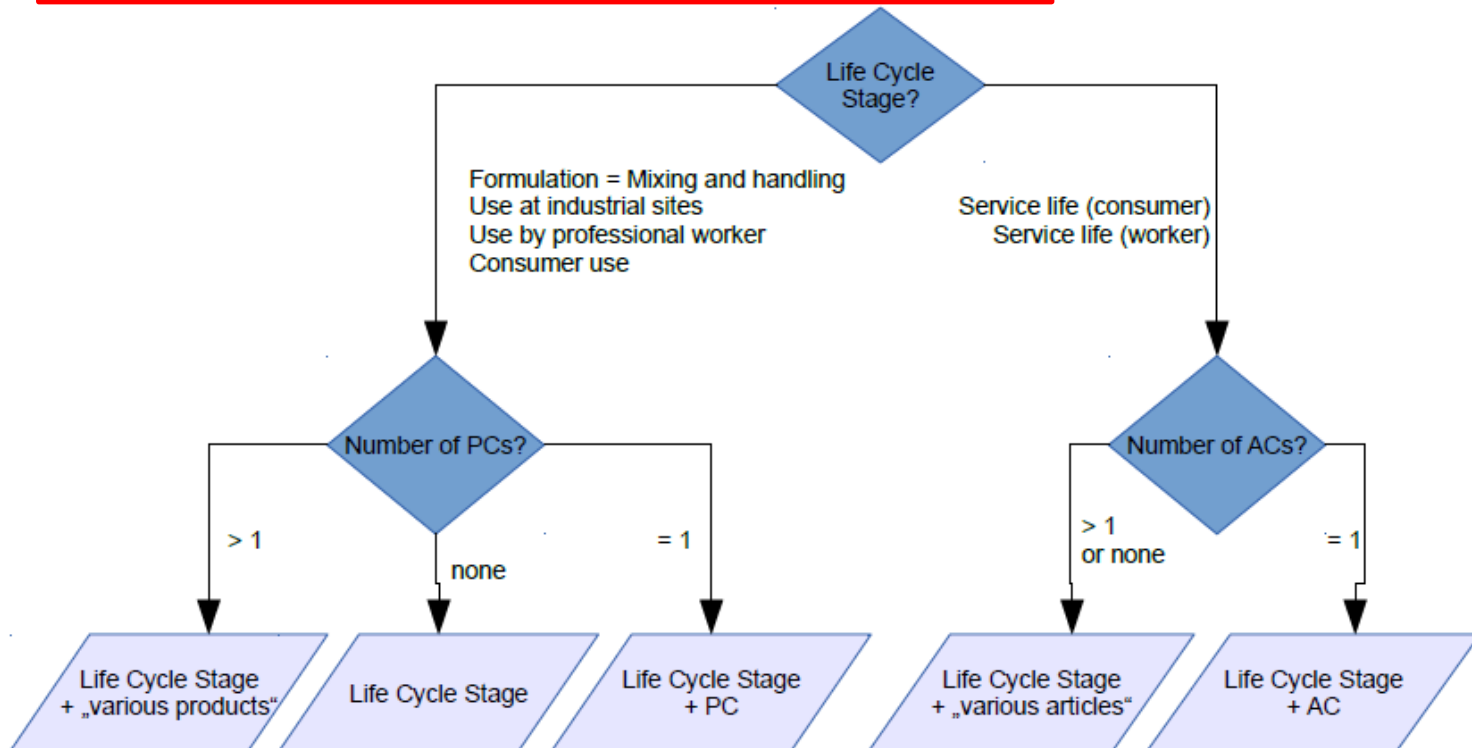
Life Cycle Stage?

Formulation = Mixing and handling
Use at industrial sites
Use by professional worker
Consumer use

Service life (consumer)
Service life (worker)

Number of PCs?

Number of ACs?

> 1

none

= 1

> 1
or none

= 1

Life Cycle Stage + „various products“

Life Cycle Stage

Life Cycle Stage + PC

Life Cycle Stage + „various articles“

Life Cycle Stage + AC